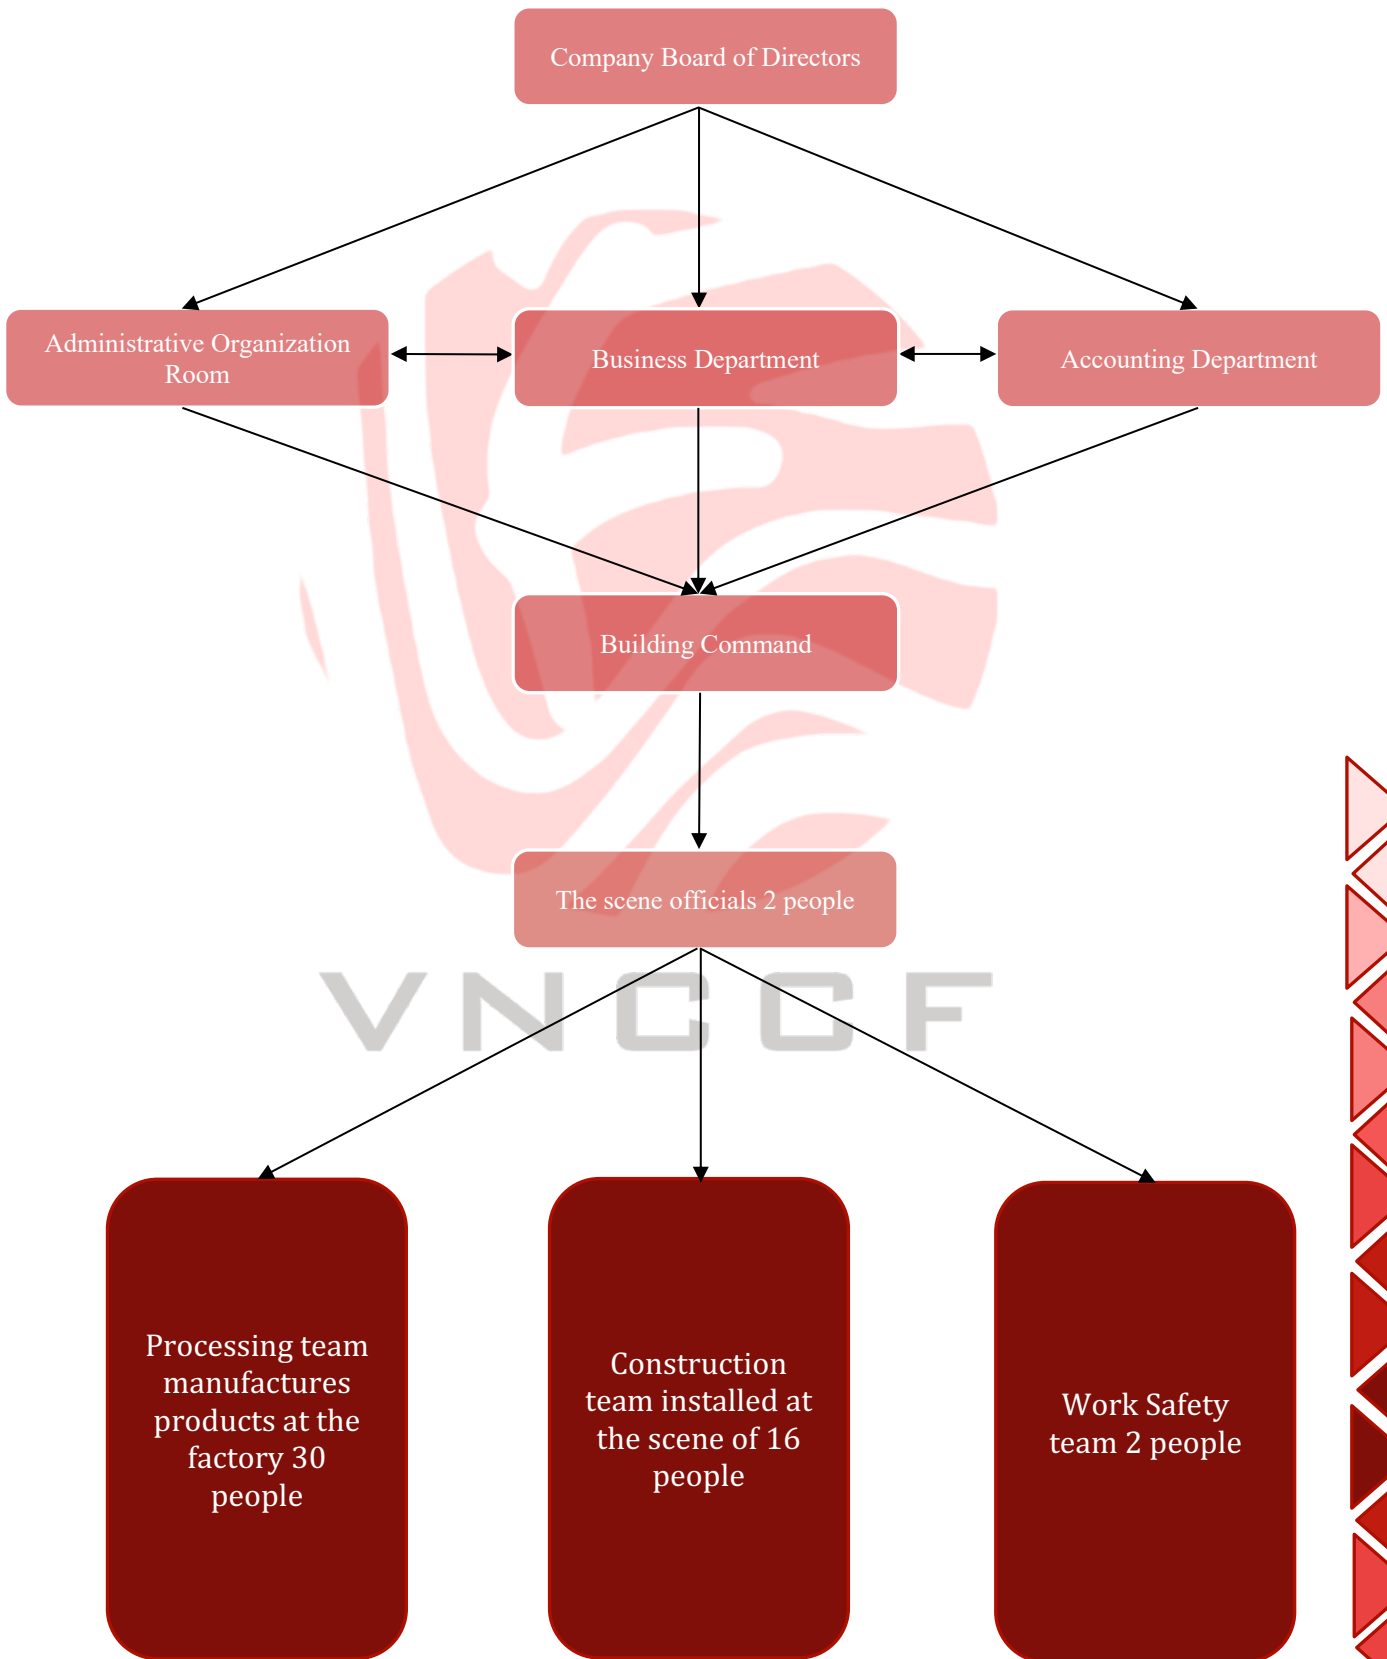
Company Board of Directors

Administrative Organization Room

Business Department

Accounting Department

Building Command

The scene officials 2 people

VNCCF

Processing team manufactures products at the factory 30 people

Construction team installed at the scene of 16 people

Work Safety team 2 people